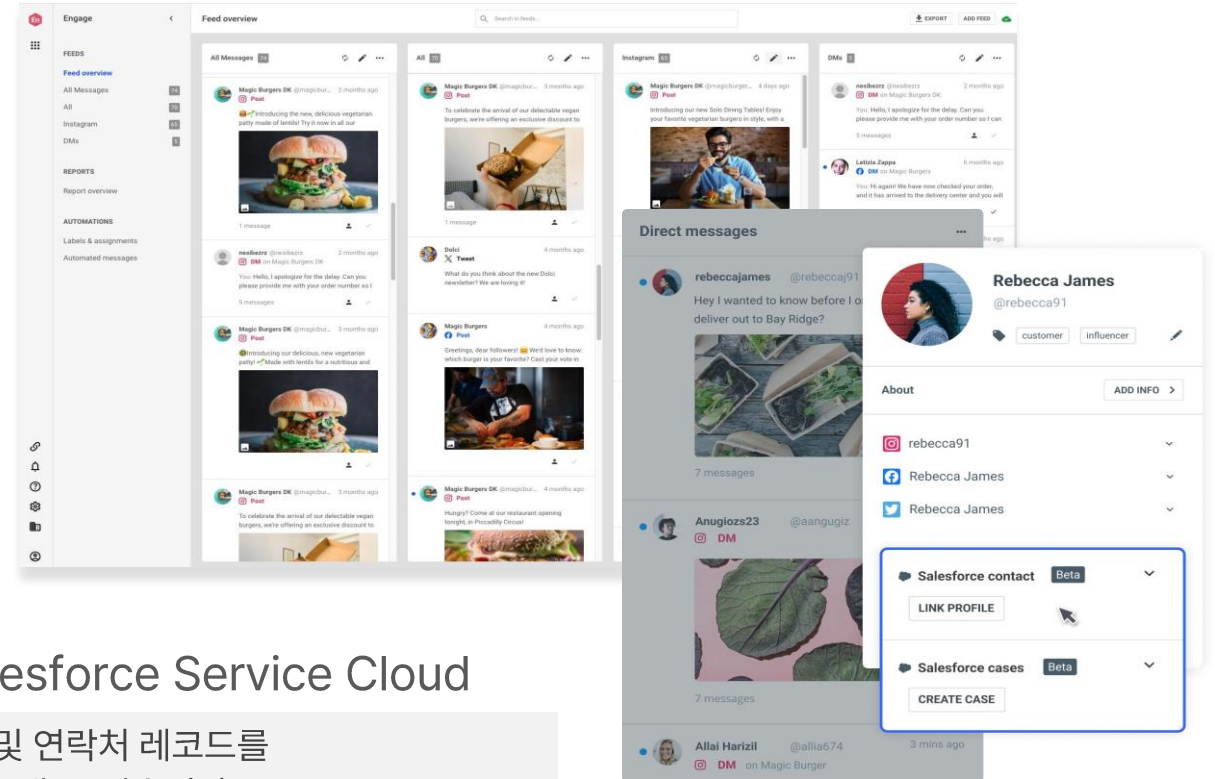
Engage

Feed overview

Search in feeds...

EXPORT ADD FEED

FEEDS
Feed overview
All Messages 74
All 70
Instagram 61
DMs 5

REPORTS
Report overview

AUTOMATIONS
Labels & assignments
Automated messages

All Messages 74

Magic Burgers DK @magicbur... 2 months ago
Post
Introducing the new, delicious vegetarian patty made of lentils! Try it now in all our

1 message

nesibezrz @nesibezrz 2 months ago
DM on Magic Burgers DK
You: Hello, I apologize for the delay. Can you please provide me with your order number so I

5 messages

Magic Burgers DK @magicbur... 3 months ago
Post
Introducing our delicious, new vegetarian patty! Made with lentils for a nutritious and

Magic Burgers DK @magicbur... 3 months ago
Post
To celebrate the arrival of our delectable vegan burgers, we're offering an exclusive discount to

All 70

Magic Burgers DK @magicburger... 3 months ago
Post
To celebrate the arrival of our delectable vegan burgers, we're offering an exclusive discount to

1 message

Dolci 4 months ago
Tweet
What do you think about the new Dolci newsletter? We are loving it!

Magic Burgers 4 months ago
Post
Greetings, dear followers! We'd love to know: which burger is your favorite? Cast your vote in

Magic Burgers DK @magicburger... 4 months ago
Post
Hungry? Come at our restaurant opening tonight, in Piccadilly Circus!

Instagram 61

Magic Burgers DK @magicburger... 4 days ago
Post
Introducing our new Solo Dining Tables! Enjoy your favorite vegetarian burgers in style, with a

DMs 5

nesibezrz @nesibezrz 2 months ago
DM on Magic Burgers DK
You: Hello, I apologize for the delay. Can you please provide me with your order number so I can

5 messages

Letizia Zappa 6 months ago
DM on Magic Burgers
You: Hi again! We have now checked your order, and it has arrived to the delivery center and you will

Direct messages

rebeccajames @rebeccaj91
Hey I wanted to know before I o deliver out to Bay Ridge?

7 messages

Anugiozs23 @aanguigiz
DM

7 messages

Allai Harizil @allia674 3 mins ago
DM on Magic Burger

Rebecca James
@rebecca91
customer influencer

About ADD INFO

rebecca91
Rebecca James
Rebecca James

Salesforce contact Beta
LINK PROFILE

Salesforce cases Beta
CREATE CASE

esforce Service Cloud

및 연락처 레코드를